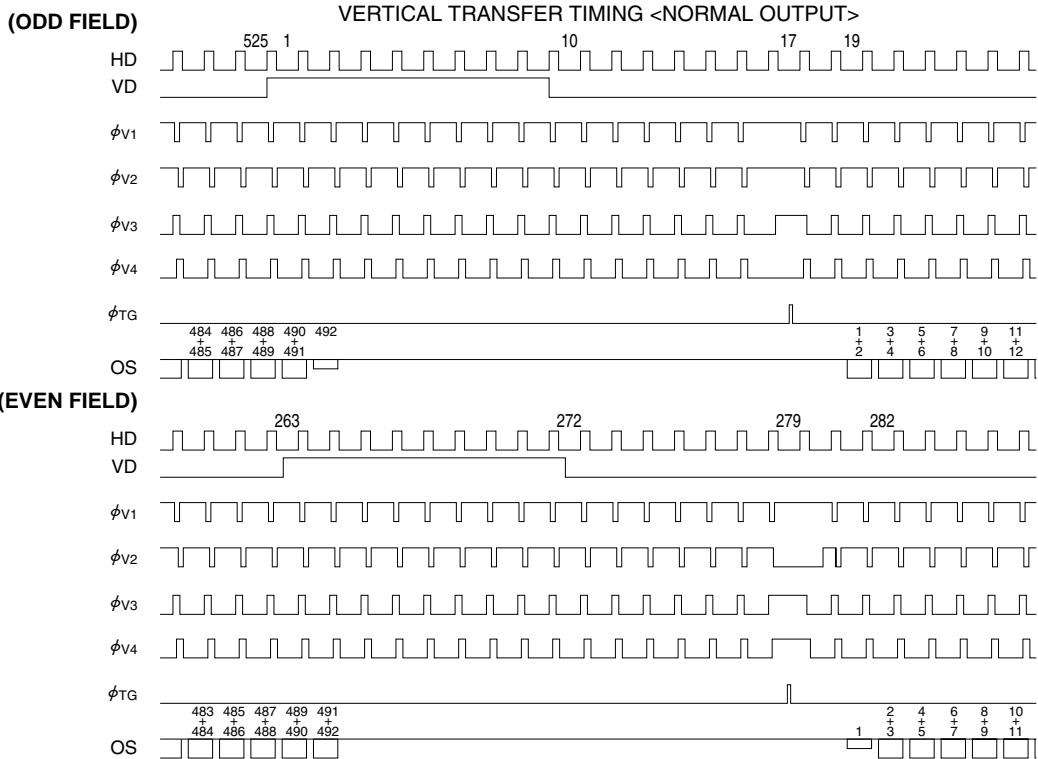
VERTICAL TRANSFER TIMING <NORMAL OUTPUT>

(ODD FIELD)

525 1 10 17 19

HD

VD

$\phi$V1

$\phi$V2

$\phi$V3

$\phi$V4

$\phi$TG

484 + 485 486 + 487 488 + 489 490 + 491 492

1 + 2 3 + 4 5 + 6 7 + 8 9 + 10 11 + 12

OS

(EVEN FIELD)

263 272 279 282

HD

VD

$\phi$V1

$\phi$V2

$\phi$V3

$\phi$V4

$\phi$TG

483 + 484 485 + 486 487 + 488 489 + 490 491 + 492

1 2 + 3 4 + 5 6 + 7 8 + 9 10 + 11

OS